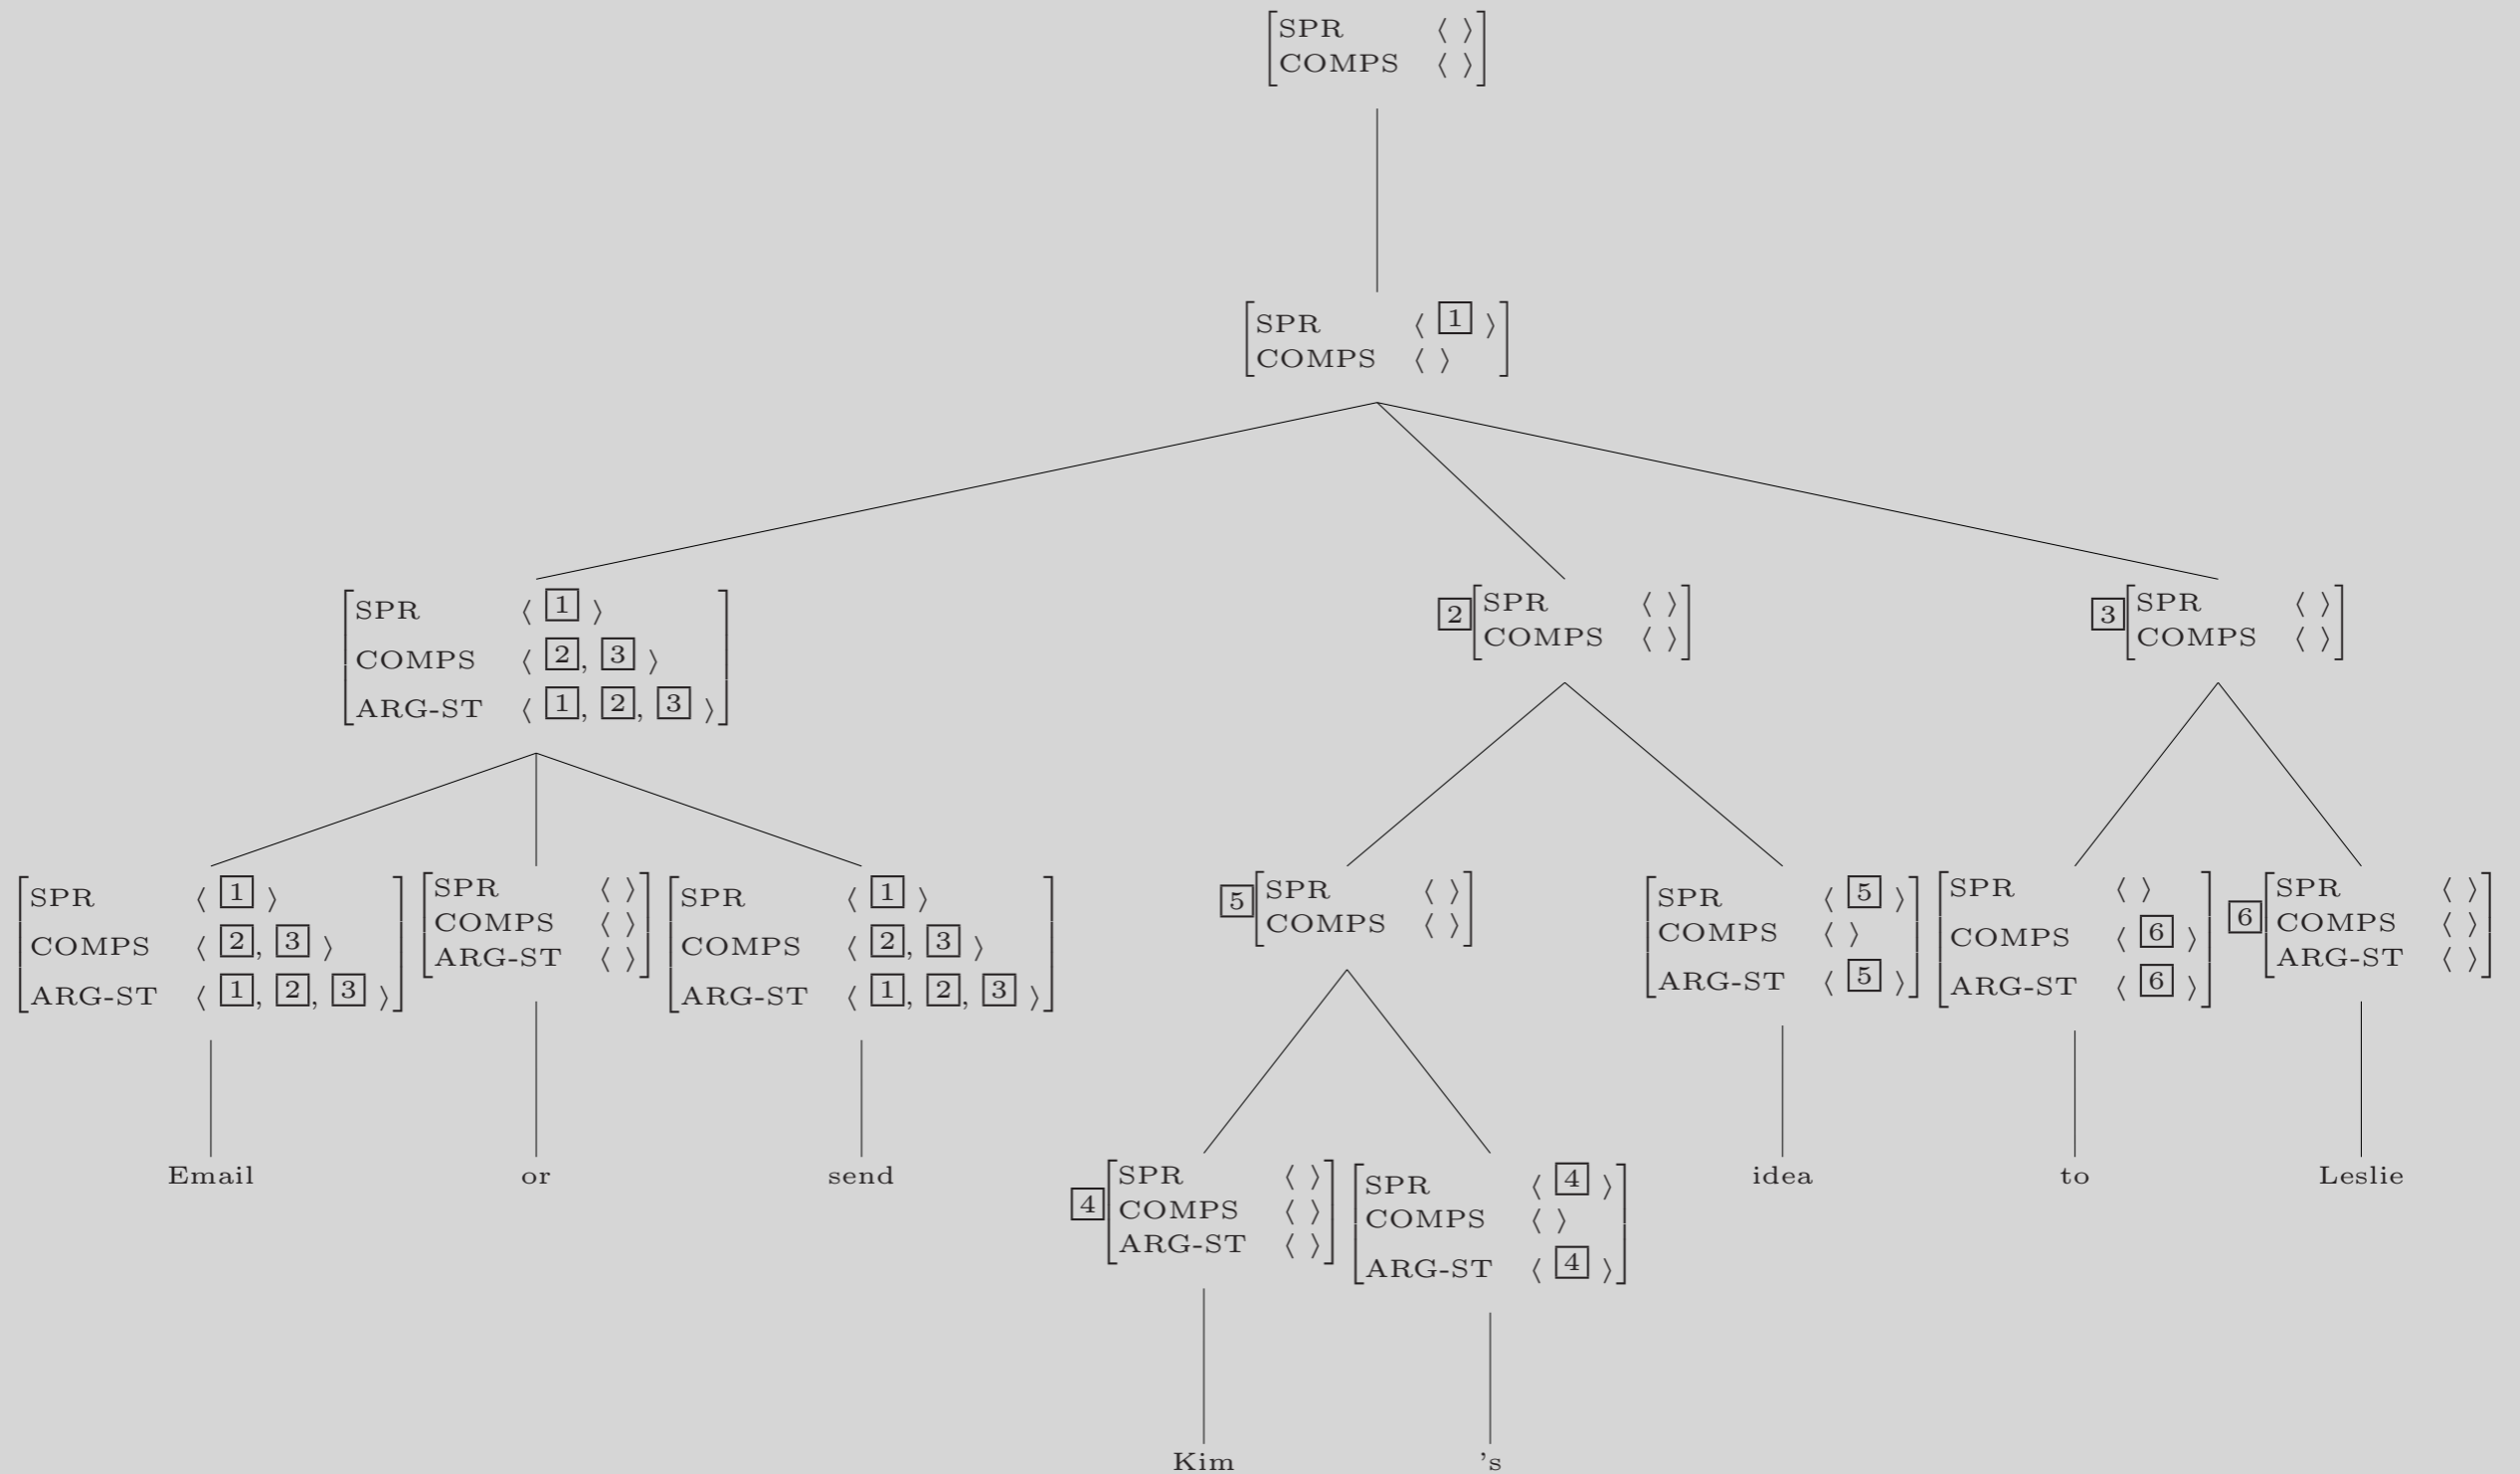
$\begin{bmatrix} \text{SPR} & \langle\ \rangle \\ \text{COMPS} & \langle\ \rangle \end{bmatrix}$

$\begin{bmatrix} \text{SPR} & \langle \boxed{1} \rangle \\ \text{COMPS} & \langle\ \rangle \end{bmatrix}$

$\begin{bmatrix} \text{SPR} & \langle \boxed{1} \rangle \\ \text{COMPS} & \langle \boxed{2}, \boxed{3} \rangle \\ \text{ARG-ST} & \langle \boxed{1}, \boxed{2}, \boxed{3} \rangle \end{bmatrix}$

$\boxed{2}\begin{bmatrix} \text{SPR} & \langle\ \rangle \\ \text{COMPS} & \langle\ \rangle \end{bmatrix}$

$\boxed{3}\begin{bmatrix} \text{SPR} & \langle\ \rangle \\ \text{COMPS} & \langle\ \rangle \end{bmatrix}$

$\begin{bmatrix} \text{SPR} & \langle \boxed{1} \rangle \\ \text{COMPS} & \langle \boxed{2}, \boxed{3} \rangle \\ \text{ARG-ST} & \langle \boxed{1}, \boxed{2}, \boxed{3} \rangle \end{bmatrix}$

Email

$\begin{bmatrix} \text{SPR} & \langle\ \rangle \\ \text{COMPS} & \langle\ \rangle \\ \text{ARG-ST} & \langle\ \rangle \end{bmatrix}$

or

$\begin{bmatrix} \text{SPR} & \langle \boxed{1} \rangle \\ \text{COMPS} & \langle \boxed{2}, \boxed{3} \rangle \\ \text{ARG-ST} & \langle \boxed{1}, \boxed{2}, \boxed{3} \rangle \end{bmatrix}$

send

$\boxed{5}\begin{bmatrix} \text{SPR} & \langle\ \rangle \\ \text{COMPS} & \langle\ \rangle \end{bmatrix}$

$\boxed{4}\begin{bmatrix} \text{SPR} & \langle\ \rangle \\ \text{COMPS} & \langle\ \rangle \\ \text{ARG-ST} & \langle\ \rangle \end{bmatrix}$

Kim

$\begin{bmatrix} \text{SPR} & \langle \boxed{4} \rangle \\ \text{COMPS} & \langle\ \rangle \\ \text{ARG-ST} & \langle \boxed{4} \rangle \end{bmatrix}$

’s

$\begin{bmatrix} \text{SPR} & \langle \boxed{5} \rangle \\ \text{COMPS} & \langle\ \rangle \\ \text{ARG-ST} & \langle \boxed{5} \rangle \end{bmatrix}$

idea

$\begin{bmatrix} \text{SPR} & \langle\ \rangle \\ \text{COMPS} & \langle \boxed{6} \rangle \\ \text{ARG-ST} & \langle \boxed{6} \rangle \end{bmatrix}$

to

$\boxed{6}\begin{bmatrix} \text{SPR} & \langle\ \rangle \\ \text{COMPS} & \langle\ \rangle \\ \text{ARG-ST} & \langle\ \rangle \end{bmatrix}$

Leslie